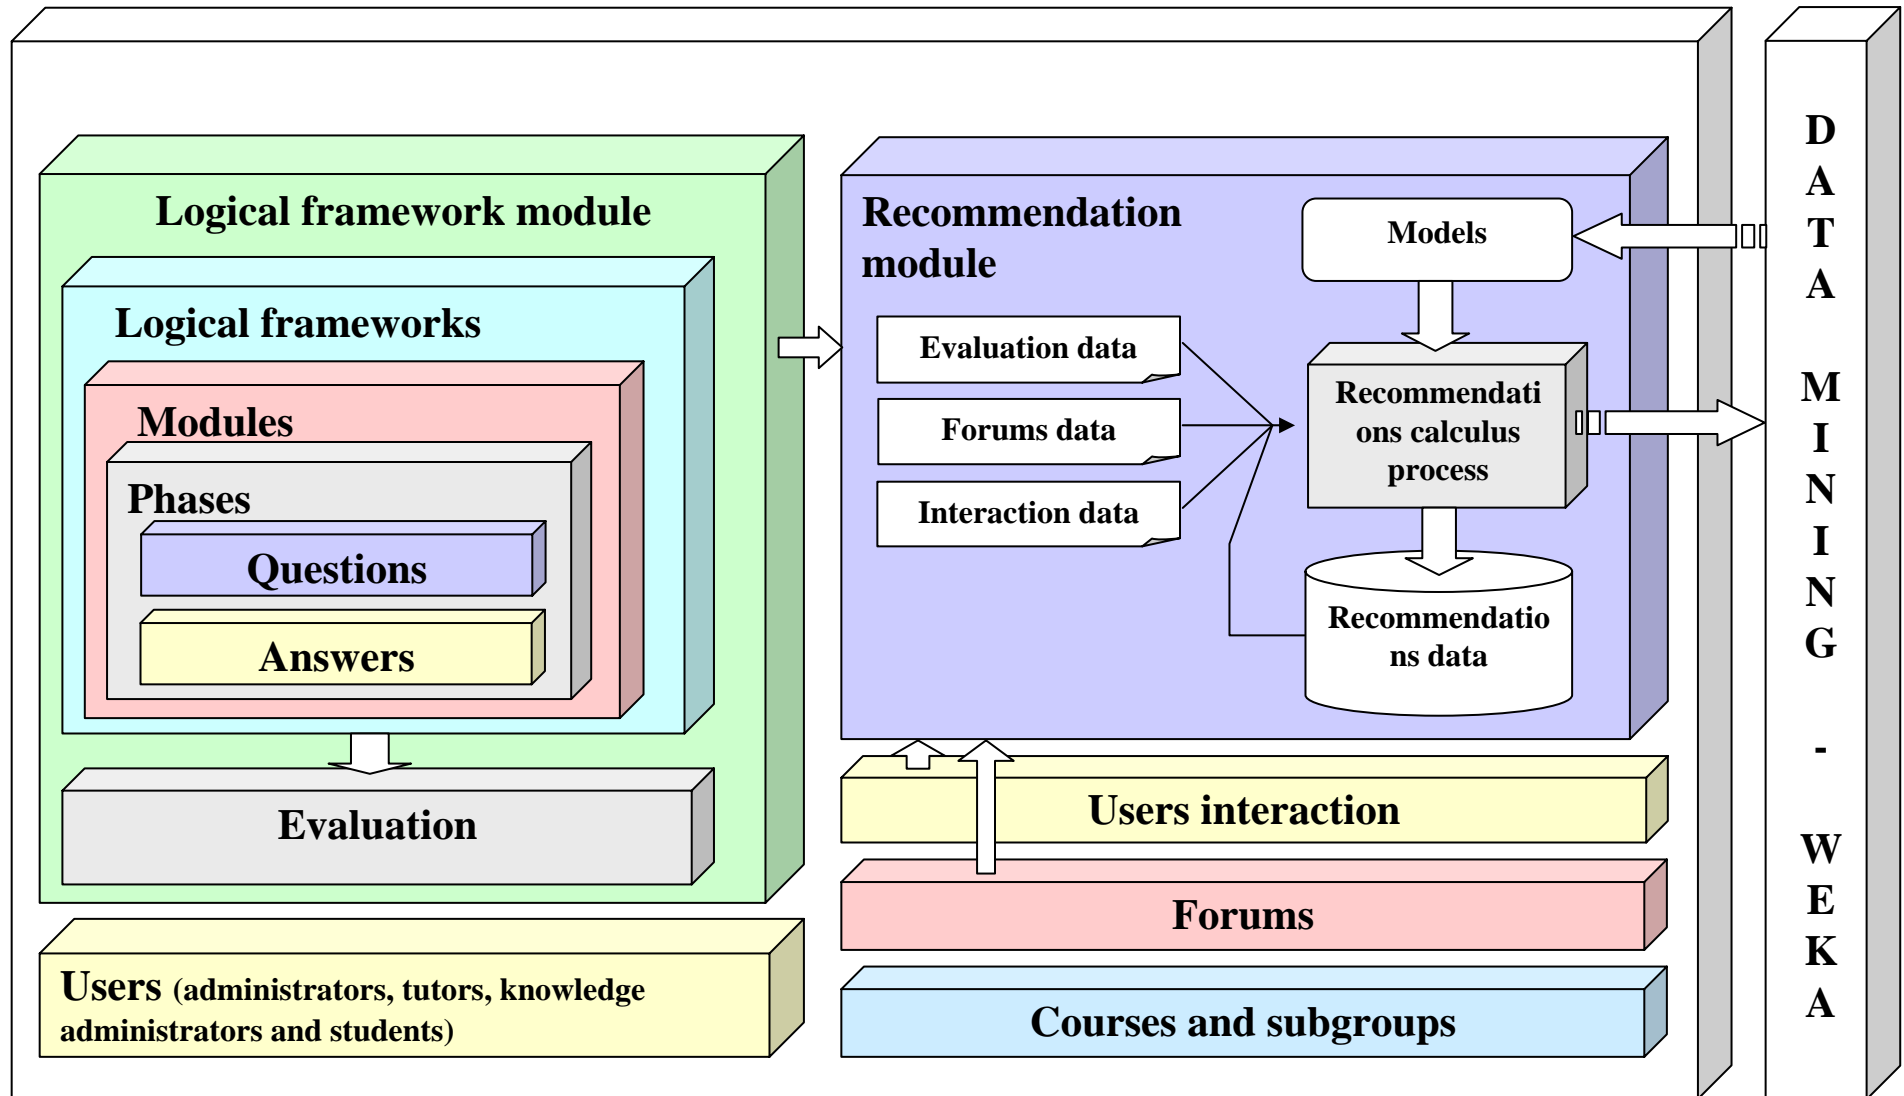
Logical framework module

Logical frameworks

Modules

Phases

Questions

Answers

Evaluation

Users (administrators, tutors, knowledge administrators and students)

Recommendation module

Models

Evaluation data

Forums data

Interaction data

Recommendations calculus process

Recommendations data

Users interaction

Forums

Courses and subgroups

DATA MINING - WEKA